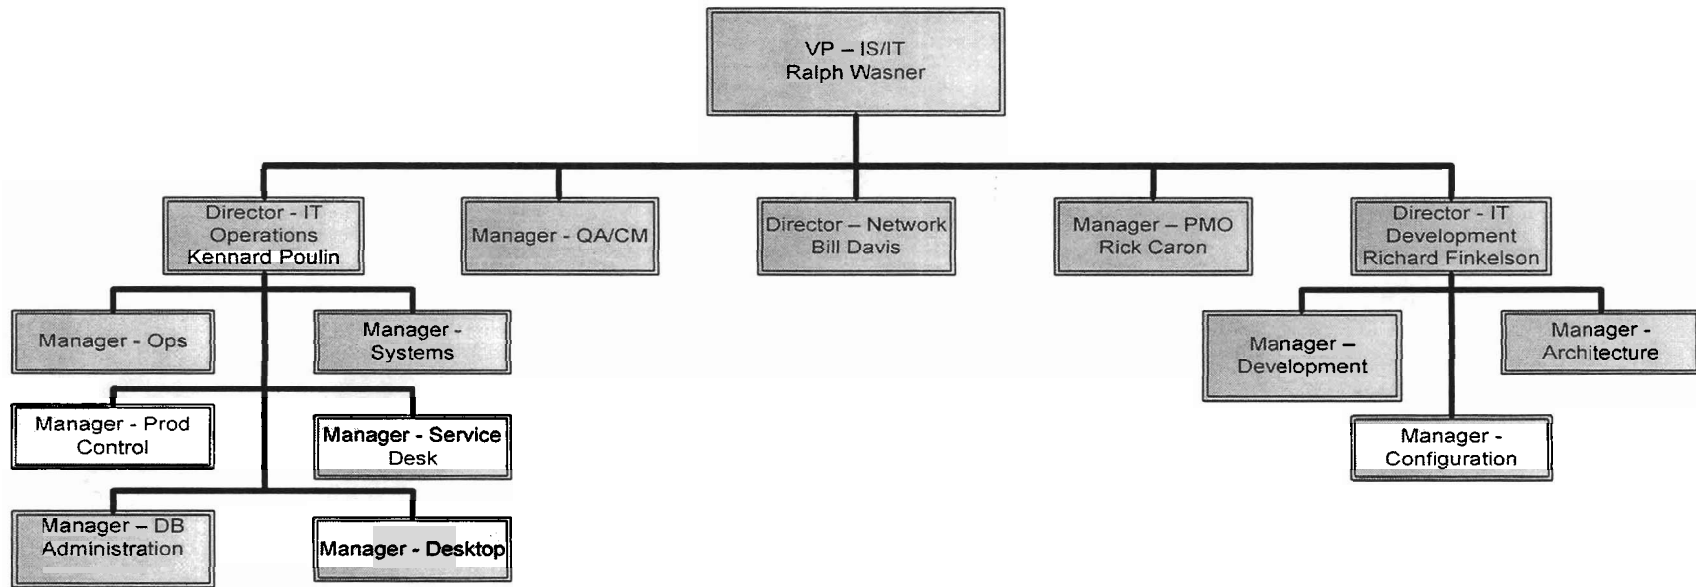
VP – IS/IT
Ralph Wasner

Director - IT Operations
Kennard Poulin

Manager - QA/CM

Director – Network
Bill Davis

Manager – PMO
Rick Caron

Director - IT Development
Richard Finkelson

Manager - Ops

Manager - Systems

Manager - Prod Control

Manager - Service Desk

Manager – DB Administration

Manager - Desktop

Manager – Development

Manager - Architecture

Manager - Configuration